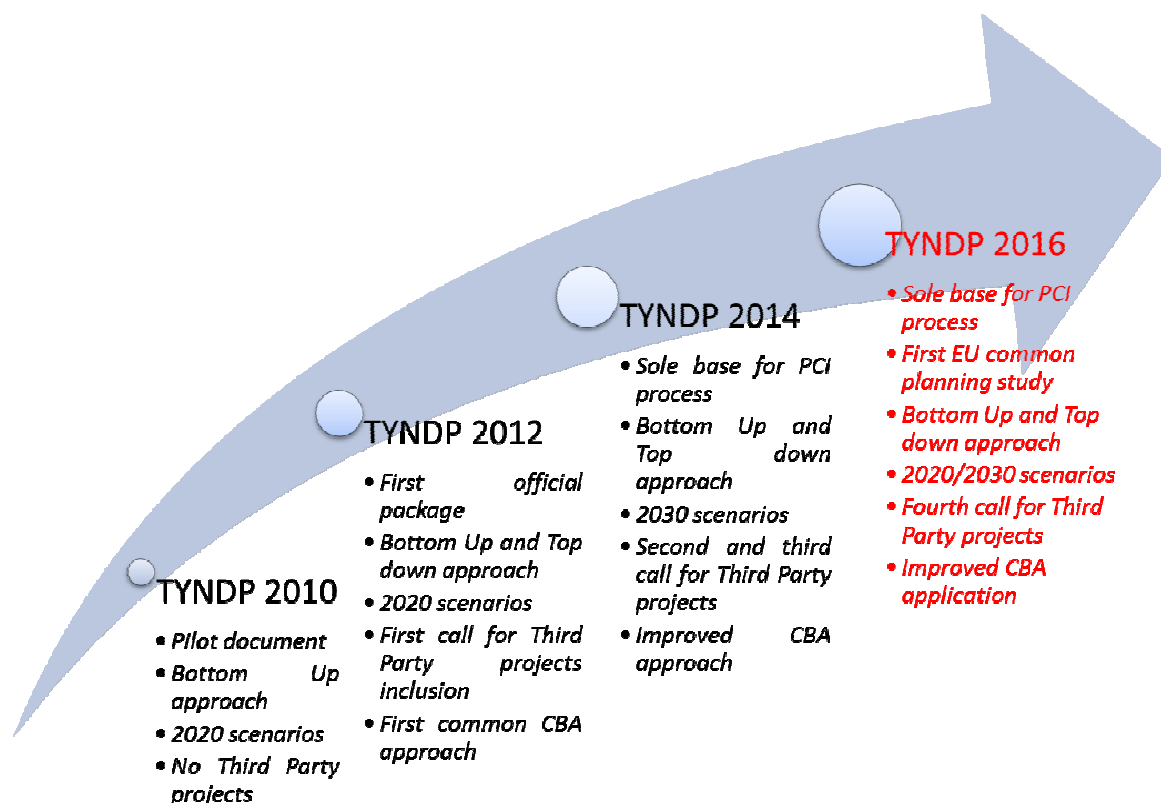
TYNDP 2010

- Pilot document
- Bottom Up approach
- 2020 scenarios
- No Third Party projects

TYNDP 2012

- First official package
- Bottom Up and Top down approach
- 2020 scenarios
- First call for Third Party projects inclusion
- First common CBA approach

TYNDP 2014

- Sole base for PCI process
- Bottom Up and Top down approach
- 2030 scenarios
- Second and third call for Third Party projects
- Improved CBA approach

TYNDP 2016

- Sole base for PCI process
- First EU common planning study
- Bottom Up and Top down approach
- 2020/2030 scenarios
- Fourth call for Third Party projects
- Improved CBA application